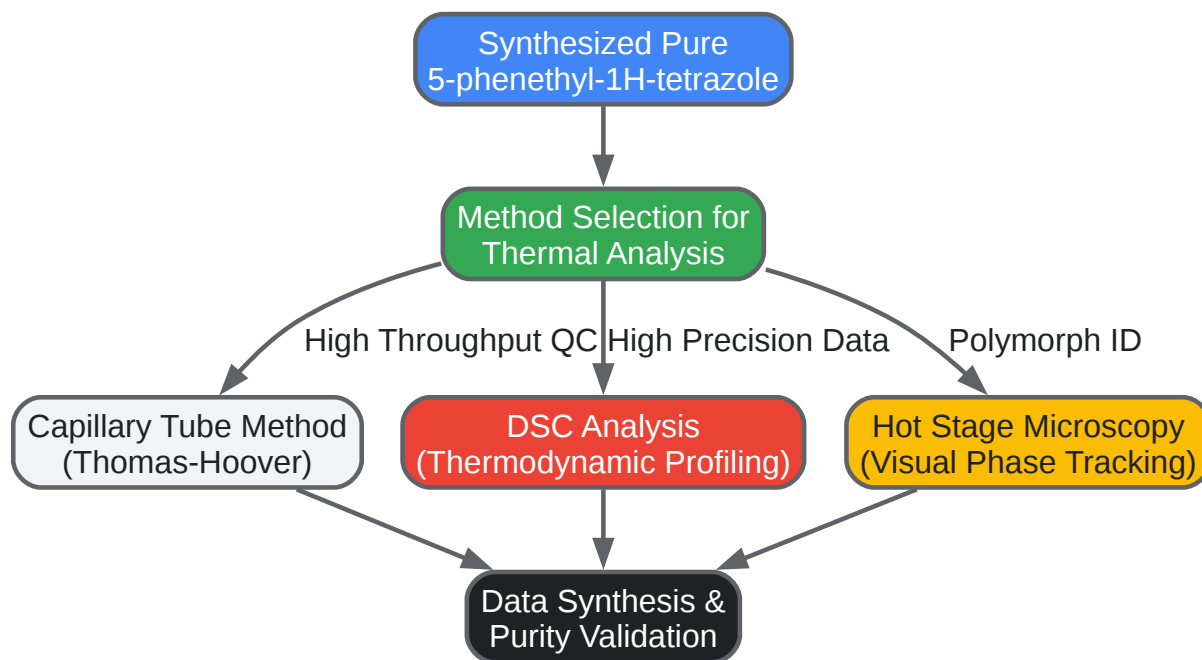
Synthesized Pure 5-phenethyl-1H-tetrazole

Method Selection for Thermal Analysis

High Throughput QC

High Precision Data

Polymorph ID

Capillary Tube Method (Thomas-Hoover)

DSC Analysis (Thermodynamic Profiling)

Hot Stage Microscopy (Visual Phase Tracking)

Data Synthesis & Purity Validation